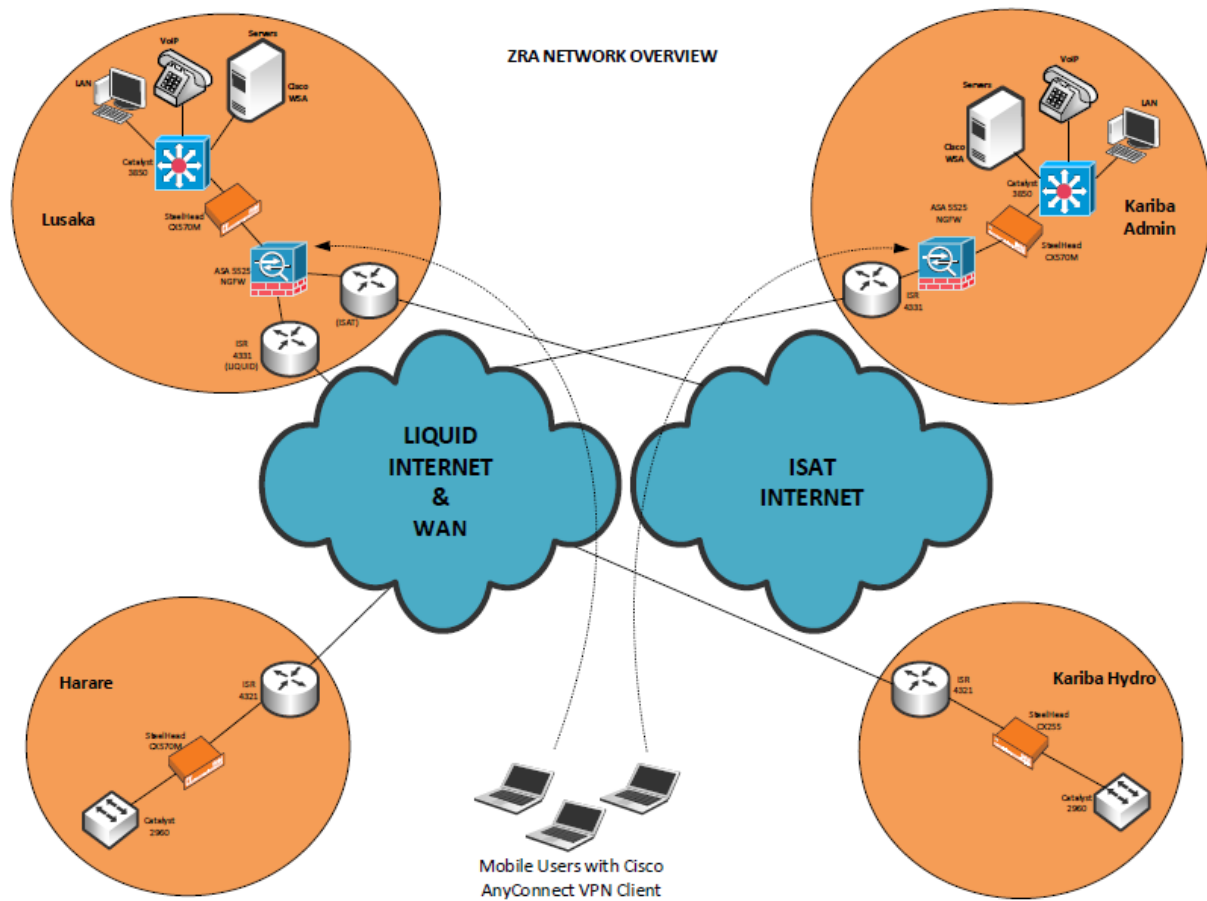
ZRA NETWORK OVERVIEW

VoIP
Servers
LAN
Cisco WSA
Catalyst 3850
Lusaka
SteelHead CX570M
ASA 5525 NGFW
(ISAT)
ISR 4331 (LIQUID)

Servers
VoIP
LAN
Cisco WSA
Catalyst 3850
ASA 5525 NGFW
Kariba Admin
SteelHead CX570M
ISR 4331

LIQUID INTERNET & WAN

ISAT INTERNET

Harare
ISR 4321
SteelHead CX570M
Catalyst 2960

Kariba Hydro
ISR 4321
SteelHead CX255
Catalyst 2960

Mobile Users with Cisco AnyConnect VPN Client